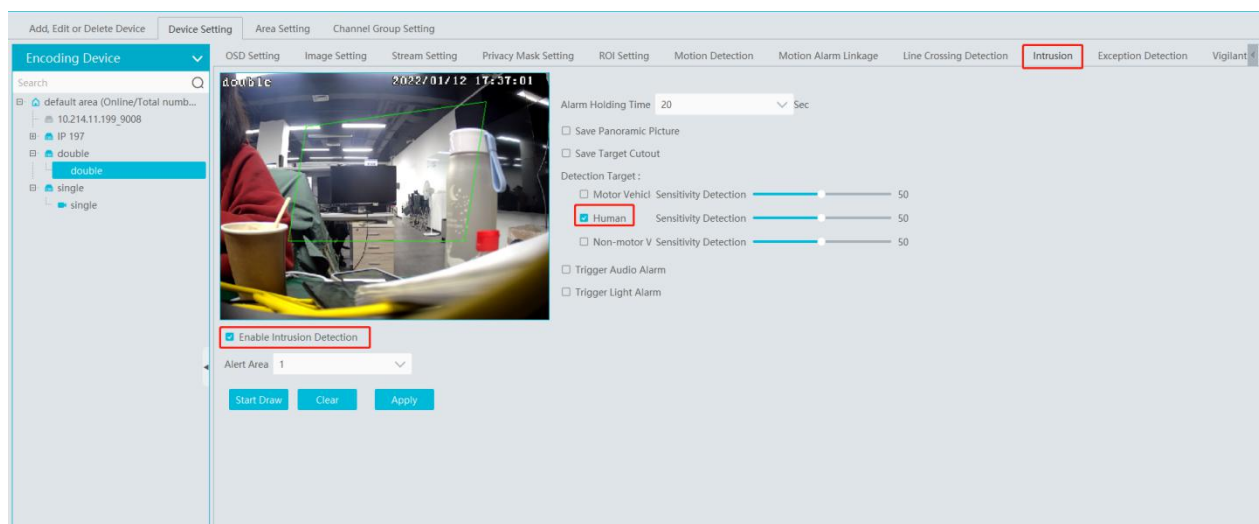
Add, Edit or Delete Device | Device Setting | Area Setting | Channel Group Setting

Encoding Device

Search

default area (Online/Total numb...
10.214.11.199_9008
IP 197
double
double
single
single

OSD Setting | Image Setting | Stream Setting | Privacy Mask Setting | ROI Setting | Motion Detection | Motion Alarm Linkage | Line Crossing Detection | Intrusion | Exception Detection | Vigilant

double 2022/01/12 17:37:01

Alarm Holding Time 20 Sec

Save Panoramic Picture

Save Target Cutout

Detection Target :

Motor Vehicl Sensitivity Detection 50

Human Sensitivity Detection 50

Non-motor V Sensitivity Detection 50

Trigger Audio Alarm

Trigger Light Alarm

Enable Intrusion Detection

Alert Area 1

Start Draw | Clear | Apply